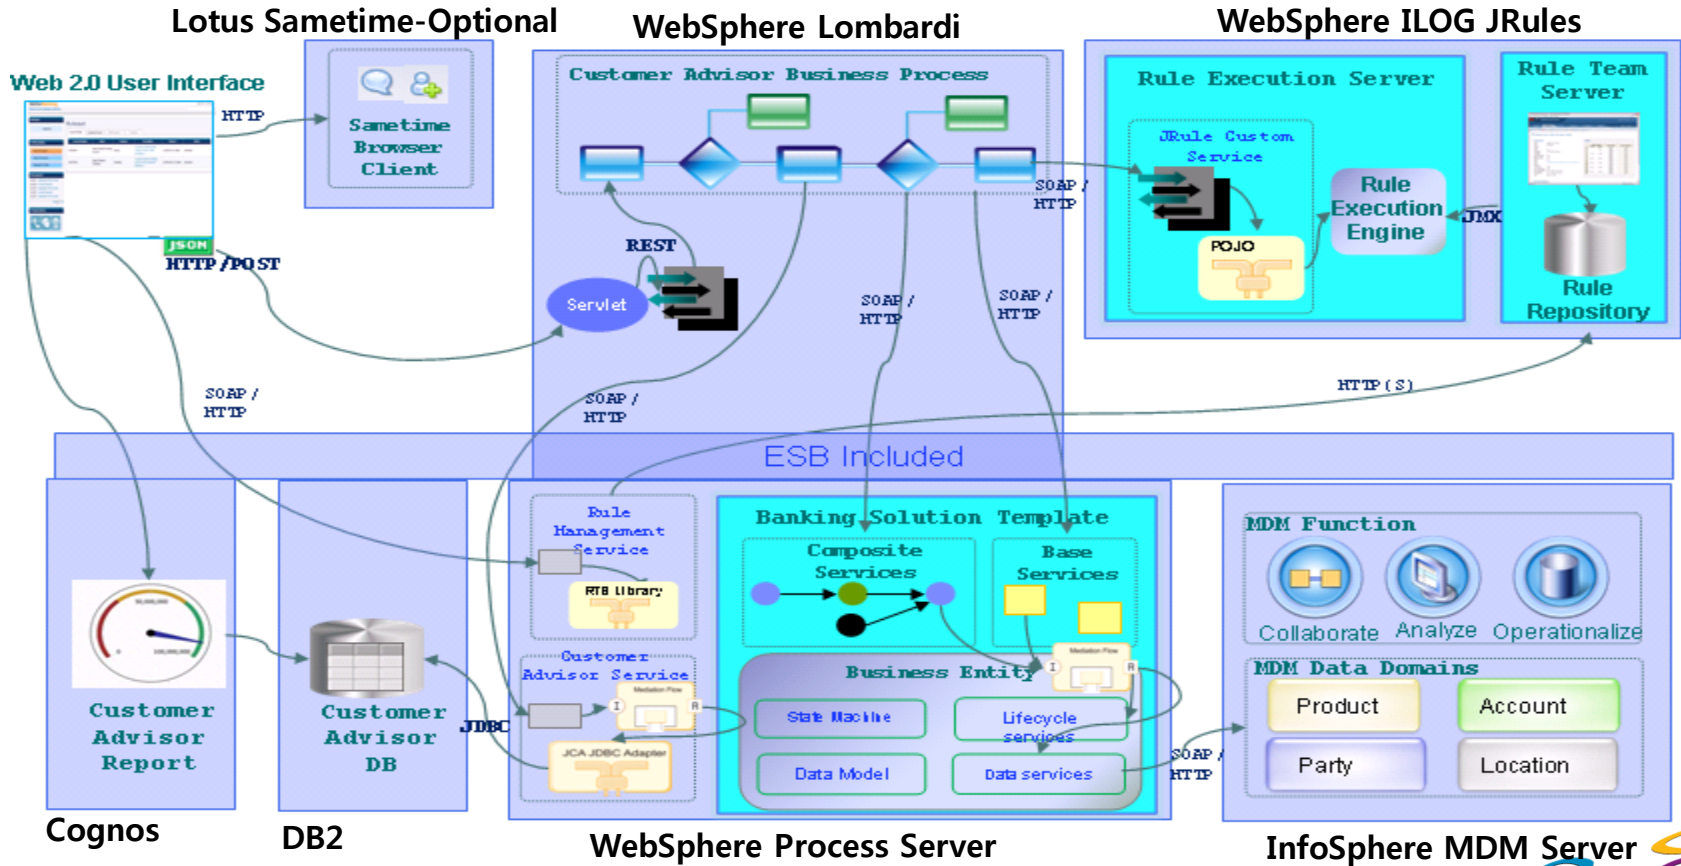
Lotus Sametime-Optional

WebSphere Lombardi

WebSphere ILOG JRules

Web 2.0 User Interface

HTTP

Sametime Browser Client

Customer Advisor Business Process

Rule Execution Server

Rule Team Server

JRule Custom Service

SOAP / HTTP

Rule Execution Engine

JMX

POJO

Rule Repository

REST

JSON

HTTP/POST

Servlet

SOAP / HTTP

SOAP / HTTP

SOAP / HTTP

SOAP / HTTP

HTTP(S)

ESB Included

Rule Management Service

RTB Library

Banking Solution Template

Composite Services

Base Services

MDM Function

Collaborate

Analyze

Operationalize

Customer Advisor Service

Business Entity

MDM Data Domains

Product

Account

Customer Advisor Report

Customer Advisor DB

JDBC

State Machine

Lifecycle services

Party

Location

JCA JDBC Adapter

Data Model

Data services

SOAP / HTTP

Cognos

DB2

WebSphere Process Server

InfoSphere MDM Server